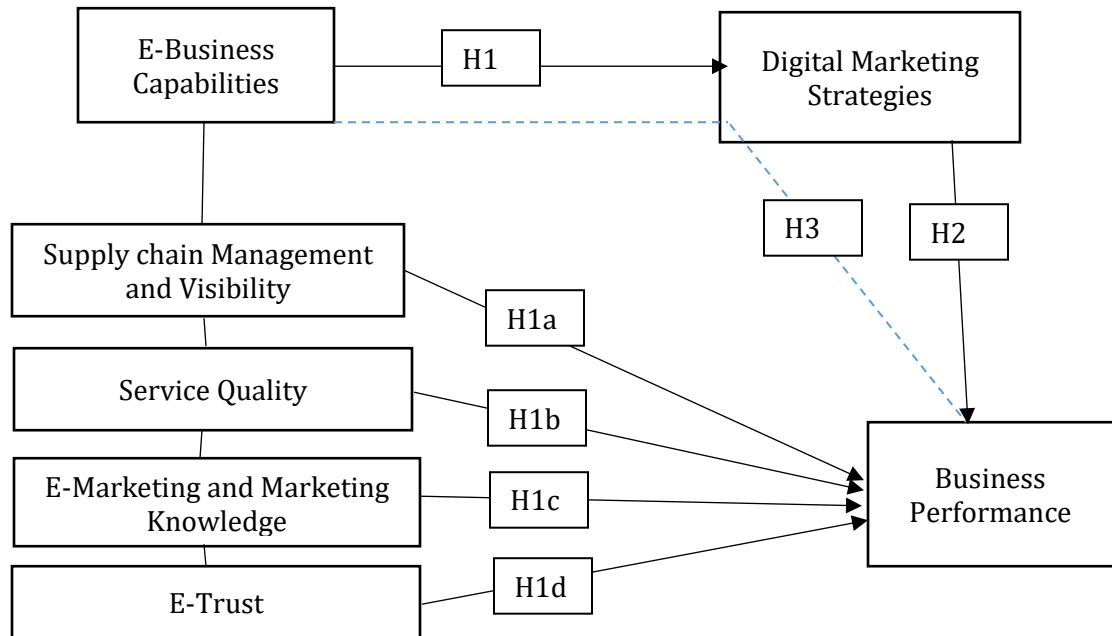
E-Business Capabilities

H1

Digital Marketing Strategies

H3

H2

Supply chain Management and Visibility

H1a

Service Quality

H1b

E-Marketing and Marketing Knowledge

H1c

Business Performance

H1d

E-Trust